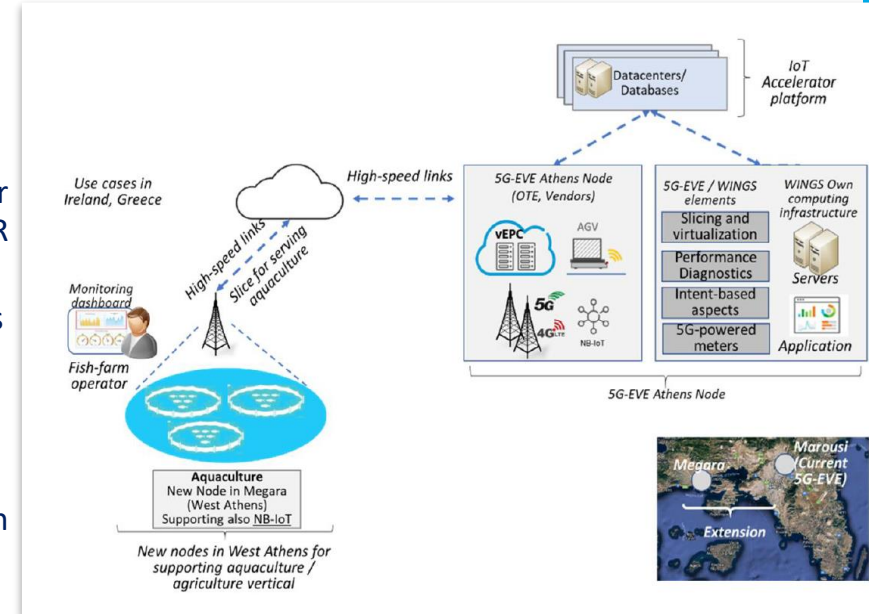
Datacenters/ Databases

IoT Accelerator platform

Use cases in Ireland, Greece

High-speed links

High-speed links

Slice for serving aquaculture

5G-EVE Athens Node (OTE, Vendors)

vEPC

AGV

5G

4G LTE

NB-IoT

5G-EVE / WINGS elements

Slicing and virtualization

Performance Diagnostics

Intent-based aspects

5G-powered meters

WINGS Own computing infrastructure

Servers

Application

Monitoring dashboard

Fish-farm operator

5G-EVE Athens Node

Aquaculture
New Node in Megara (West Athens)
Supporting also NB-IoT

New nodes in West Athens for supporting aquaculture / agriculture vertical

Megara

Marousi (Current 5G-EVE)

Extension